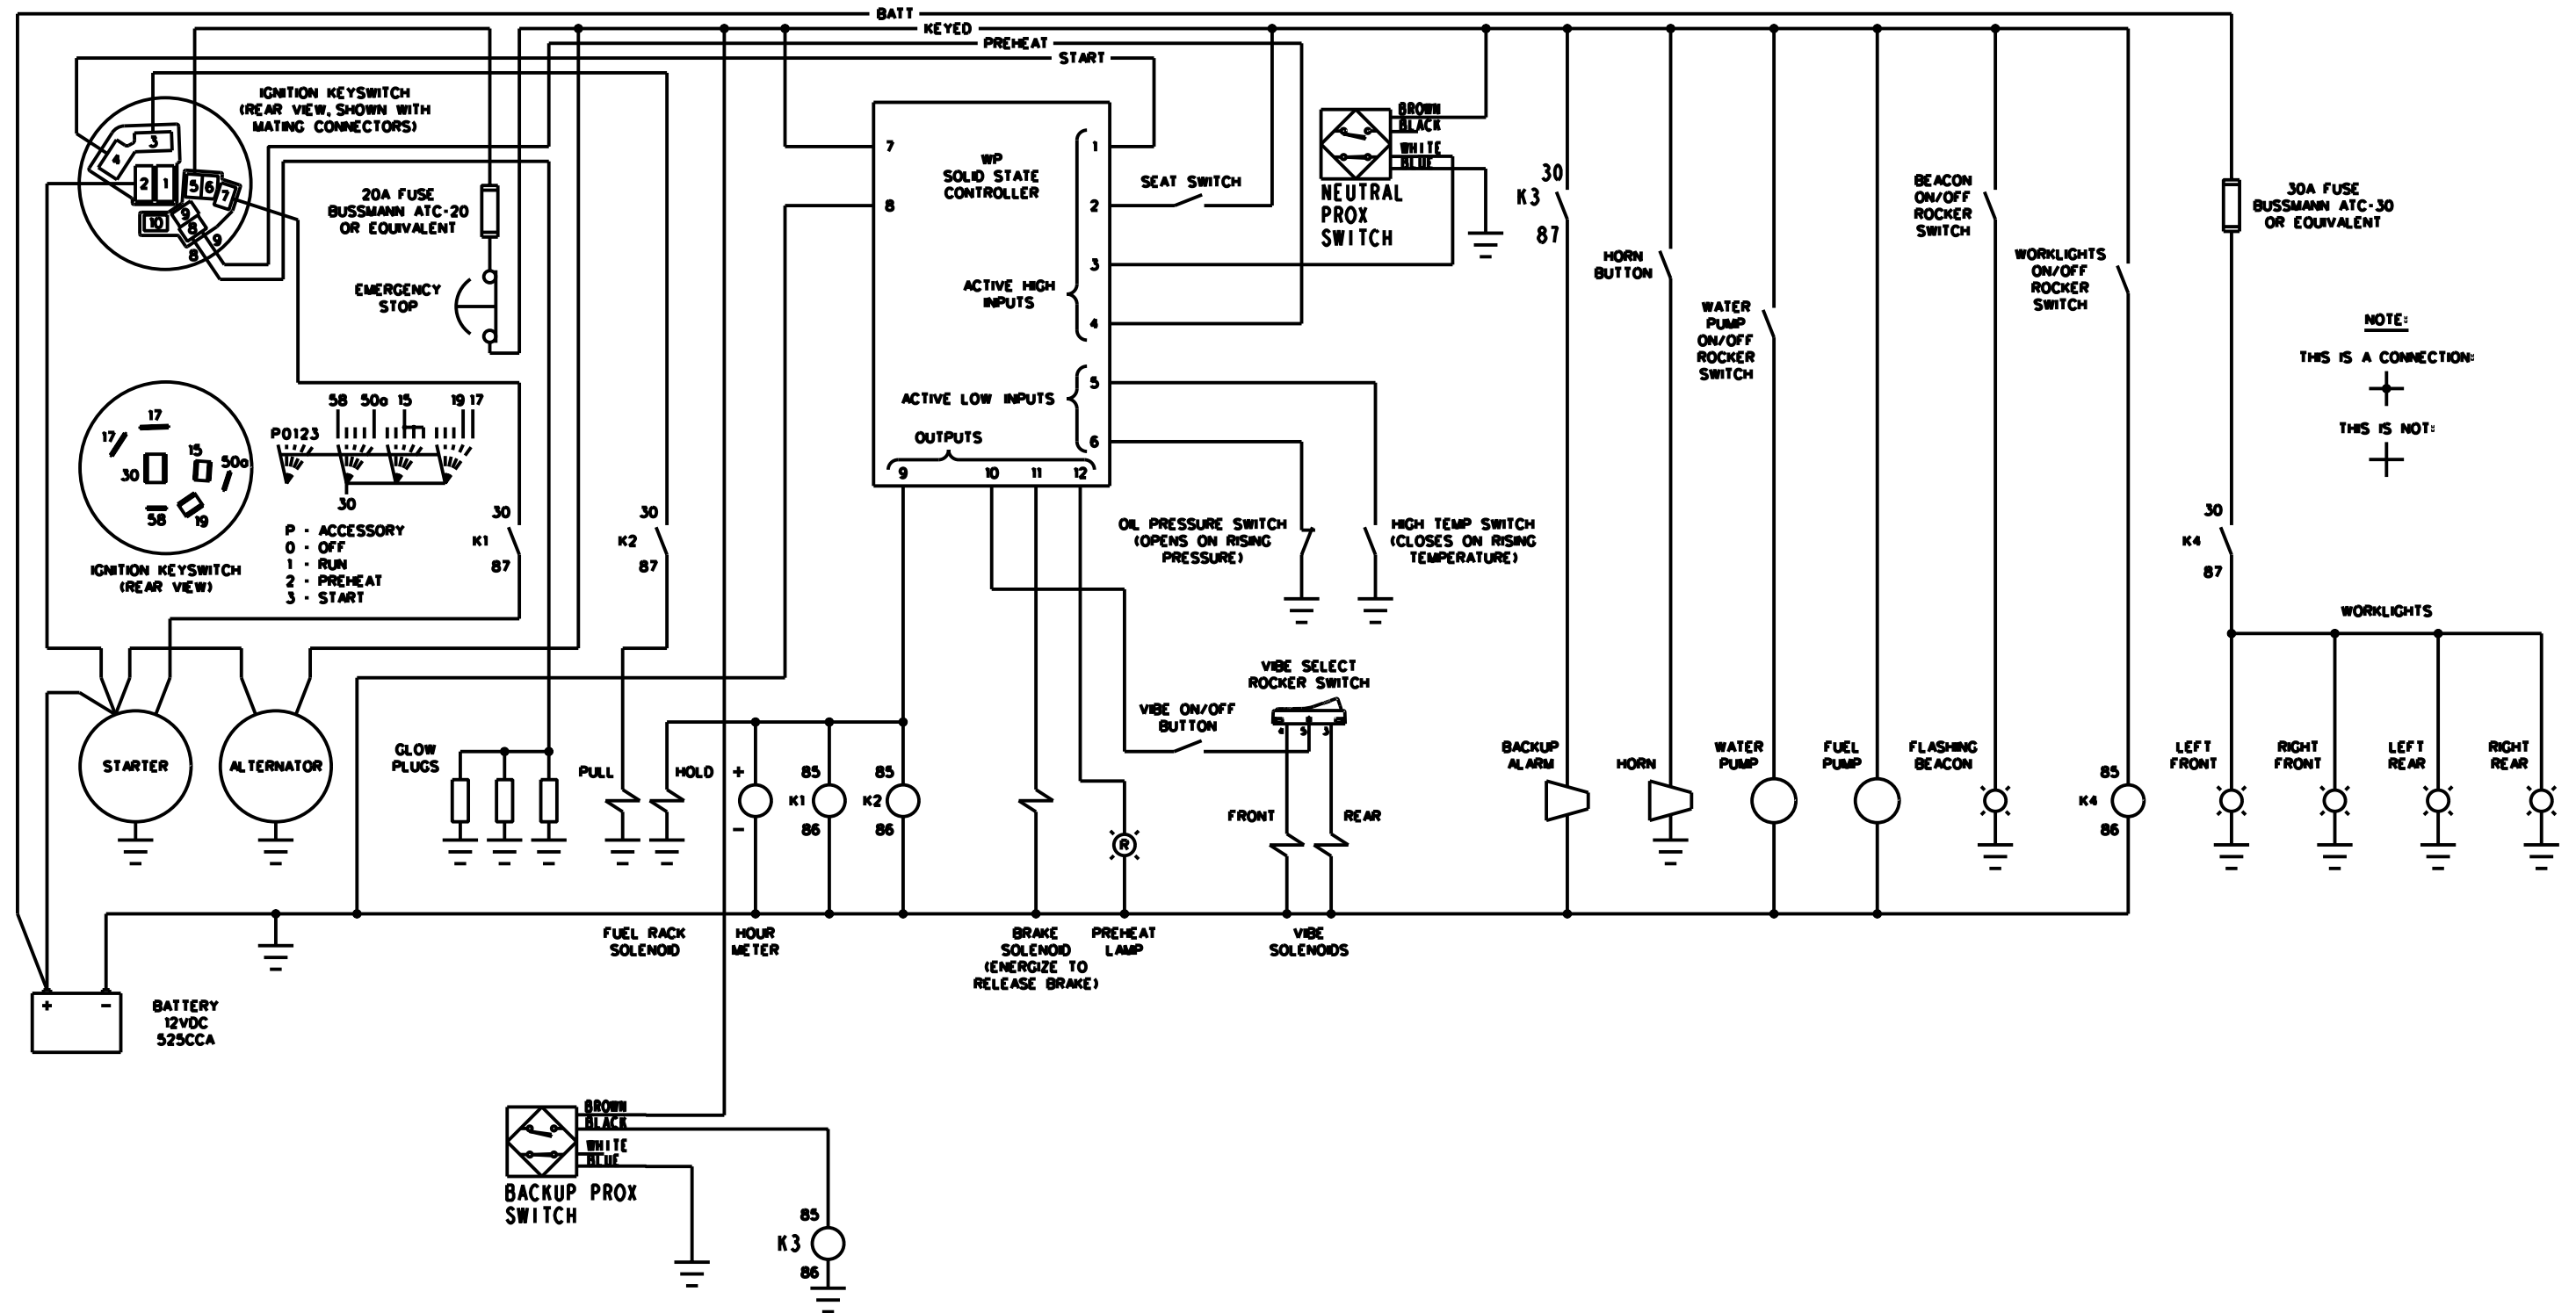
BATT
KEYED
PREHEAT
START

IGNITION KEYSWITCH (REAR VIEW, SHOWN WITH MATING CONNECTORS)

3
4
2
1
5
6
7
10
9
8
9
8

20A FUSE BUSSMANN ATC-20 OR EQUIVALENT

EMERGENCY STOP

7
8
WP SOLID STATE CONTROLLER
1
2
3
4
ACTIVE HIGH INPUTS
5
6
ACTIVE LOW INPUTS
OUTPUTS
9
10
11
12

SEAT SWITCH

BROWN
BLACK
WHITE
BLUE
NEUTRAL PROX SWITCH

30
K3
87

HORN BUTTON

WATER PUMP ON/OFF ROCKER SWITCH

BEACON ON/OFF ROCKER SWITCH

WORKLIGHTS ON/OFF ROCKER SWITCH

30A FUSE BUSSMANN ATC-30 OR EQUIVALENT

NOTE:
THIS IS A CONNECTION:
THIS IS NOT:

17
17
15
50a
30
58
19
IGNITION KEYSWITCH (REAR VIEW)

58
50a
15
19
17
P0123
30
P - ACCESSORY
0 - OFF
1 - RUN
2 - PREHEAT
3 - START

30
K1
87

30
K2
87

OIL PRESSURE SWITCH (OPENS ON RISING PRESSURE)

HIGH TEMP SWITCH (CLOSES ON RISING TEMPERATURE)

30
K4
87

WORKLIGHTS

VIBE SELECT ROCKER SWITCH
VIBE ON/OFF BUTTON

STARTER
ALTERNATOR
GLOW PLUGS
PULL
HOLD
+
-
85
K1
86
85
K2
86

FRONT
REAR

BACKUP ALARM
HORN
WATER PUMP
FUEL PUMP
FLASHING BEACON
85
K4
86
LEFT FRONT
RIGHT FRONT
LEFT REAR
RIGHT REAR

FUEL RACK SOLENOID
HOUR METER
BRAKE SOLENOID (ENERGIZE TO RELEASE BRAKE)
PREHEAT LAMP
VIBE SOLENOIDS

+
-
BATTERY 12VDC 525CCA

BROWN
BLACK
WHITE
BLUE
BACKUP PROX SWITCH

85
K3
86